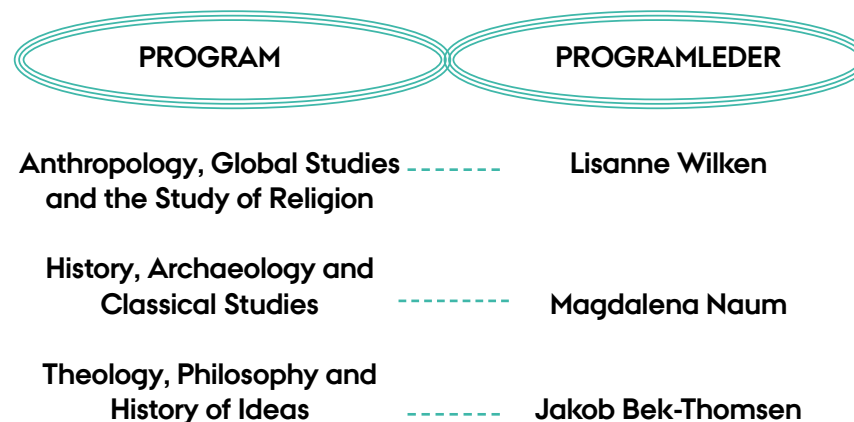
| PROGRAM | PROGRAMLEDER |
|---|---|
| Anthropology, Global Studies and the Study of Religion | Lisanne Wilken |
| History, Archaeology and Classical Studies | Magdalena Naum |
| Theology, Philosophy and History of Ideas | Jakob Bek-Thomsen |